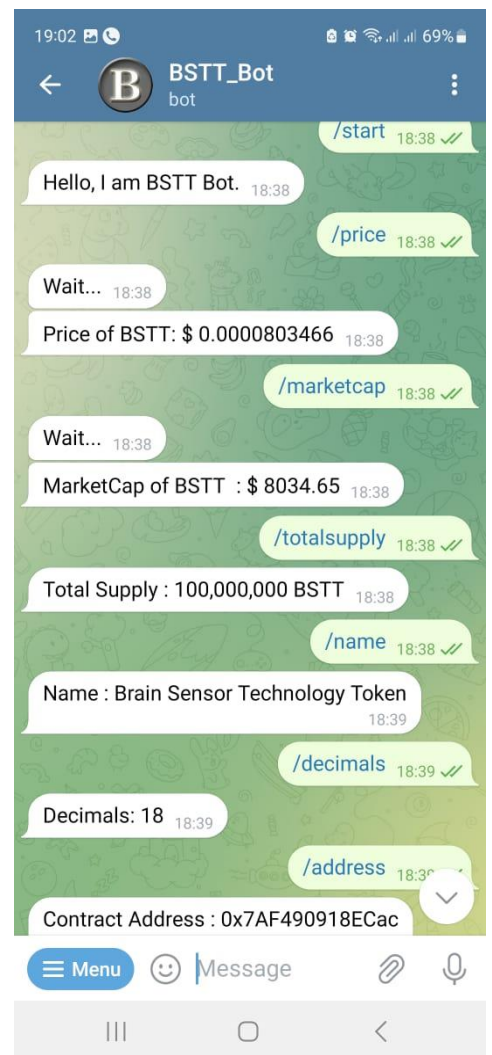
19:02

69%

BSTT_Bot
bot

/start 18:38

Hello, I am BSTT Bot. 18:38

/price 18:38

Wait... 18:38

Price of BSTT: $ 0.0000803466 18:38

/marketcap 18:38

Wait... 18:38

MarketCap of BSTT : $ 8034.65 18:38

/totalsupply 18:38

Total Supply : 100,000,000 BSTT 18:38

/name 18:38

Name : Brain Sensor Technology Token 18:39

/decimals 18:39

Decimals: 18 18:39

/address 18:3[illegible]

Contract Address : 0x7AF490918ECac

Menu

Message